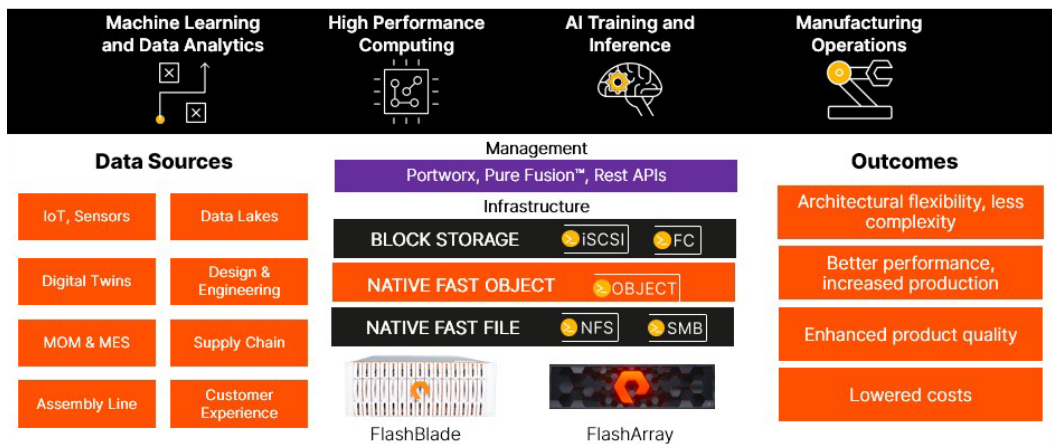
Machine Learning and Data Analytics

High Performance Computing

AI Training and Inference

Manufacturing Operations

Data Sources

IoT, Sensors

Data Lakes

Digital Twins

Design & Engineering

MOM & MES

Supply Chain

Assembly Line

Customer Experience

Management

Portworx, Pure Fusion™, Rest APIs

Infrastructure

BLOCK STORAGE iSCSI FC

NATIVE FAST OBJECT OBJECT

NATIVE FAST FILE NFS SMB

FlashBlade

FlashArray

Outcomes

Architectural flexibility, less complexity

Better performance, increased production

Enhanced product quality

Lowered costs